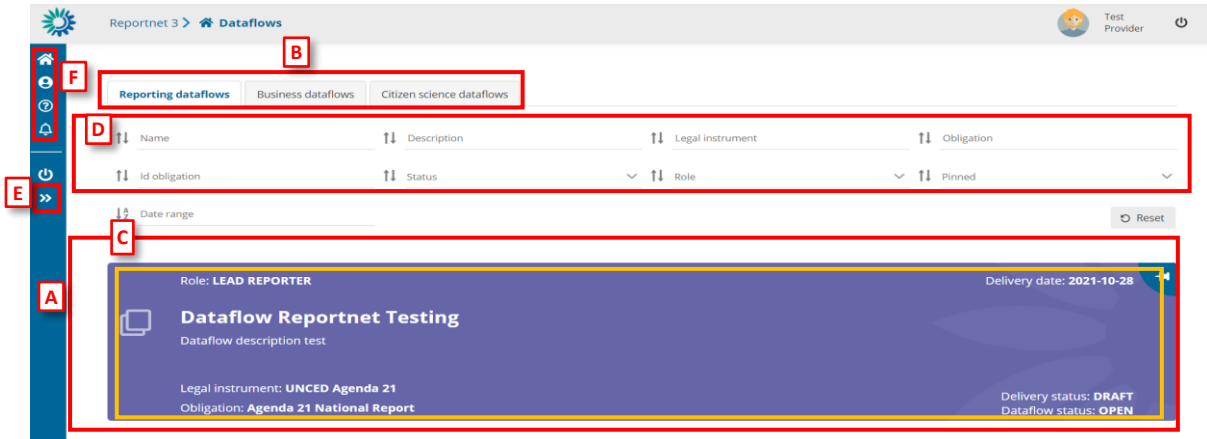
Reportnet 3 > Dataflows

Test Provider

B

F

Reporting dataflows
Business dataflows
Citizen science dataflows

D

Name
Description
Legal instrument
Obligation
Id obligation
Status
Role
Pinned

E

Date range

Reset

C

A

Role: LEAD REPORTER
Delivery date: 2021-10-28

Dataflow Reportnet Testing
Dataflow description test

Legal instrument: UNCED Agenda 21
Obligation: Agenda 21 National Report
Delivery status: DRAFT
Dataflow status: OPEN